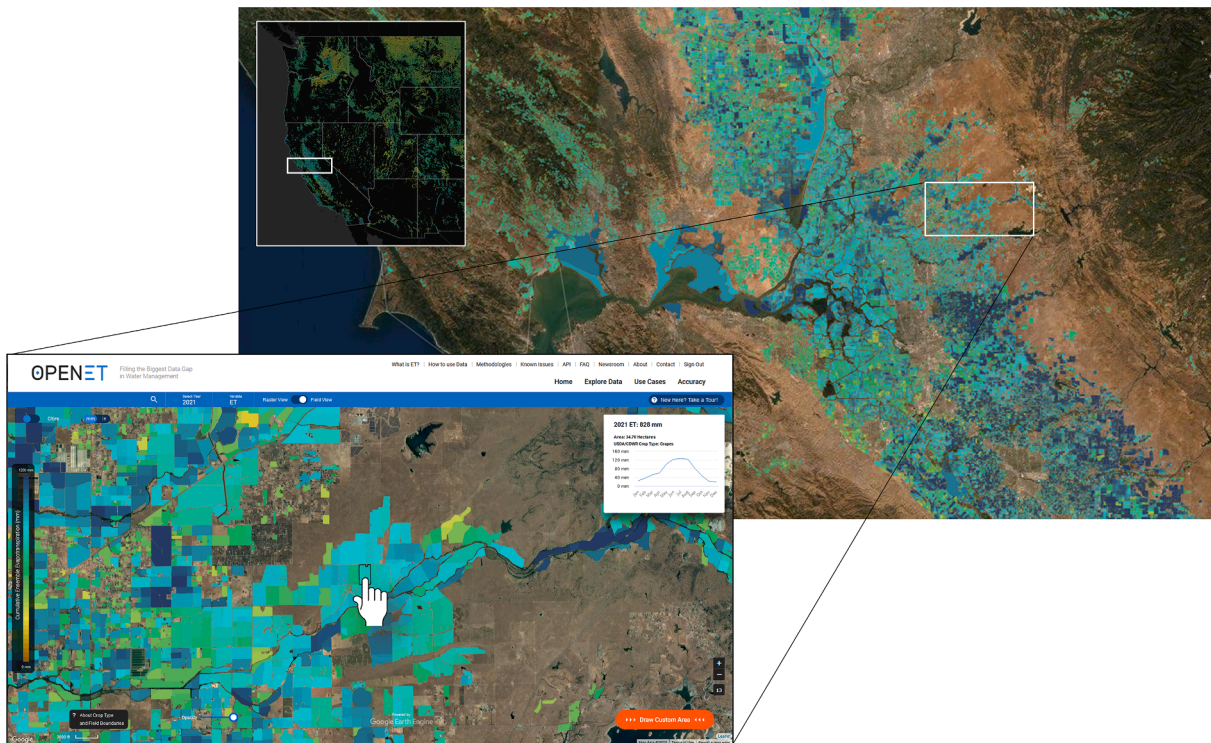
OPENET Filling the Biggest Data Gap in Water Management

What is ET? | How to use Data | Methodologies | Known Issues | API | FAQ | Newsroom | About | Contact | Sign Out

Home Explore Data Use Cases Accuracy

Select Year 2021 Variable ET Raster View Field View

New Here? Take a Tour!

Cities

Cumulative Ensemble Evapotranspiration (mm)

1200 mm

0 mm

2021 ET: 828 mm

Area: 34.76 Hectares
USDA/CDWR Crop Type: Grapes

160 mm
120 mm
80 mm
40 mm
0 mm

About Crop Type and Field Boundaries

Opacity

Powered by Google Earth Engine

Draw Custom Area

Google